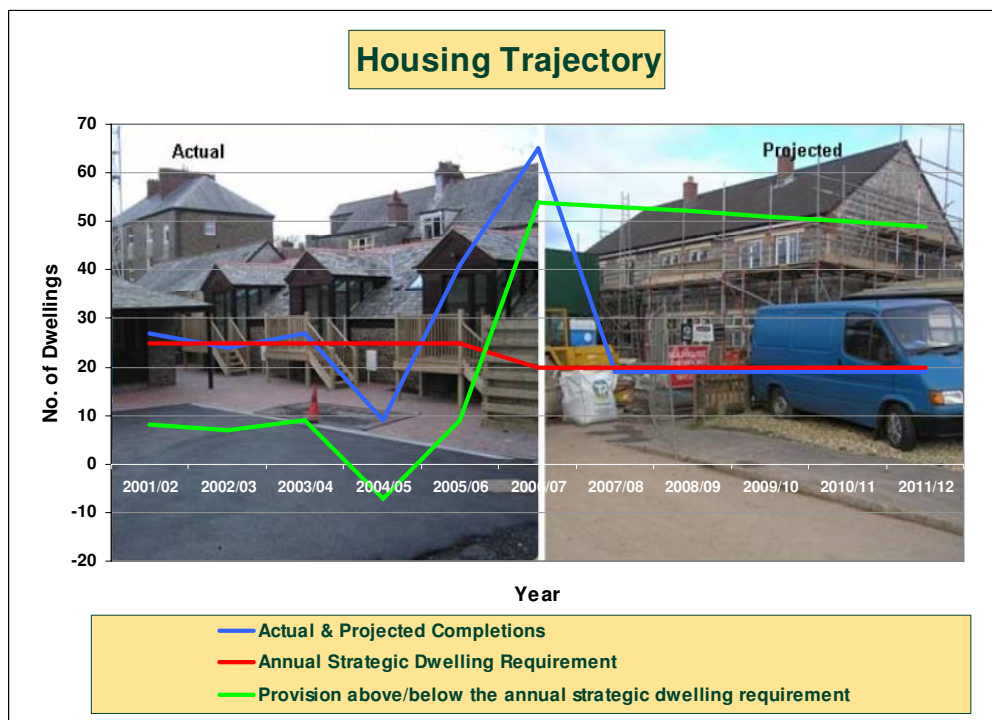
Housing Trajectory

Actual

Projected

70
60
50
40
30
20
10
0
-10
-20

No. of Dwellings

2001/02 2002/03 2003/04 2004/05 2005/06 2006/07 2007/08 2008/09 2009/10 2010/11 2011/12

Year

Actual & Projected Completions
Annual Strategic Dwelling Requirement
Provision above/below the annual strategic dwelling requirement